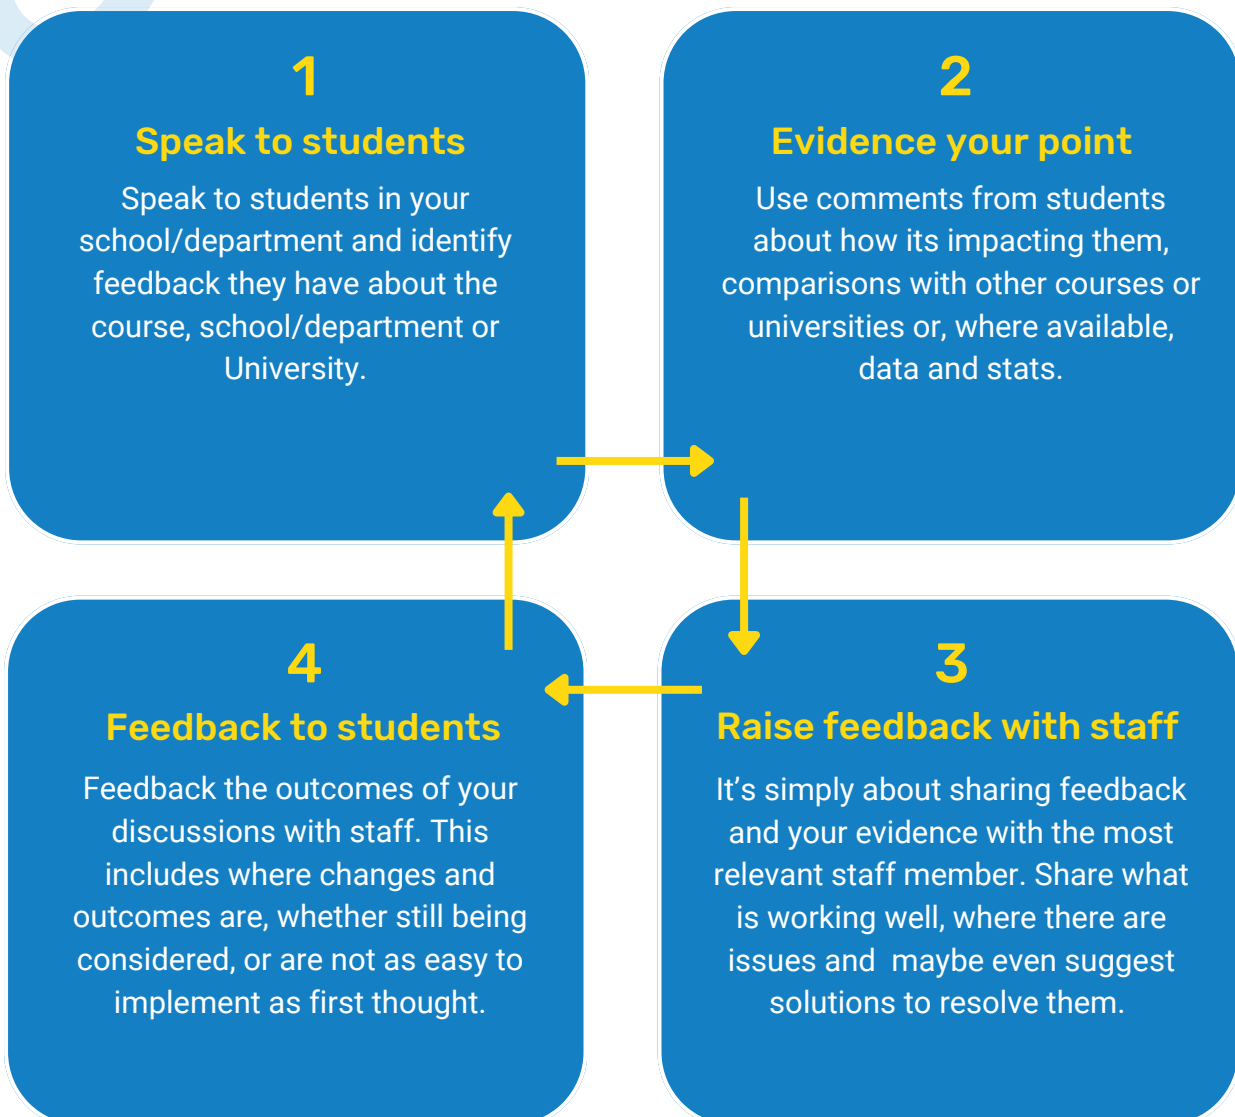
1

Speak to students

Speak to students in your school/department and identify feedback they have about the course, school/department or University.

2

Evidence your point

Use comments from students about how its impacting them, comparisons with other courses or universities or, where available, data and stats.

3

Raise feedback with staff

It's simply about sharing feedback and your evidence with the most relevant staff member. Share what is working well, where there are issues and maybe even suggest solutions to resolve them.

4

Feedback to students

Feedback the outcomes of your discussions with staff. This includes where changes and outcomes are, whether still being considered, or are not as easy to implement as first thought.